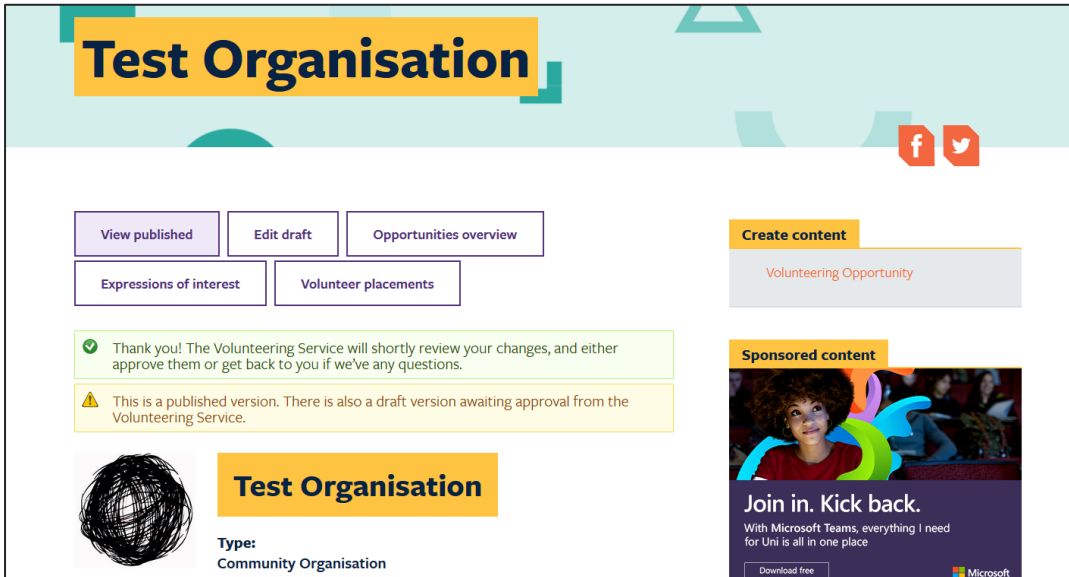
Test Organisation

View published
Edit draft
Opportunities overview
Expressions of interest
Volunteer placements

Thank you! The Volunteering Service will shortly review your changes, and either approve them or get back to you if we've any questions.

This is a published version. There is also a draft version awaiting approval from the Volunteering Service.

Test Organisation

Type:
Community Organisation

Create content
Volunteering Opportunity

Sponsored content

Join in. Kick back.
With Microsoft Teams, everything I need for Uni is all in one place

Download free

Microsoft